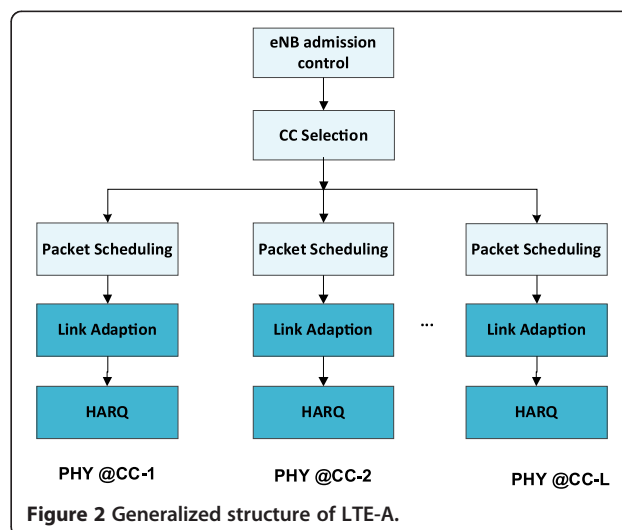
eNB admission control

CC Selection

Packet Scheduling

Packet Scheduling

Packet Scheduling

Link Adaption

Link Adaption

...

Link Adaption

HARQ

HARQ

HARQ

PHY @CC-1

PHY @CC-2

PHY @CC-L

Figure 2 Generalized structure of LTE-A.